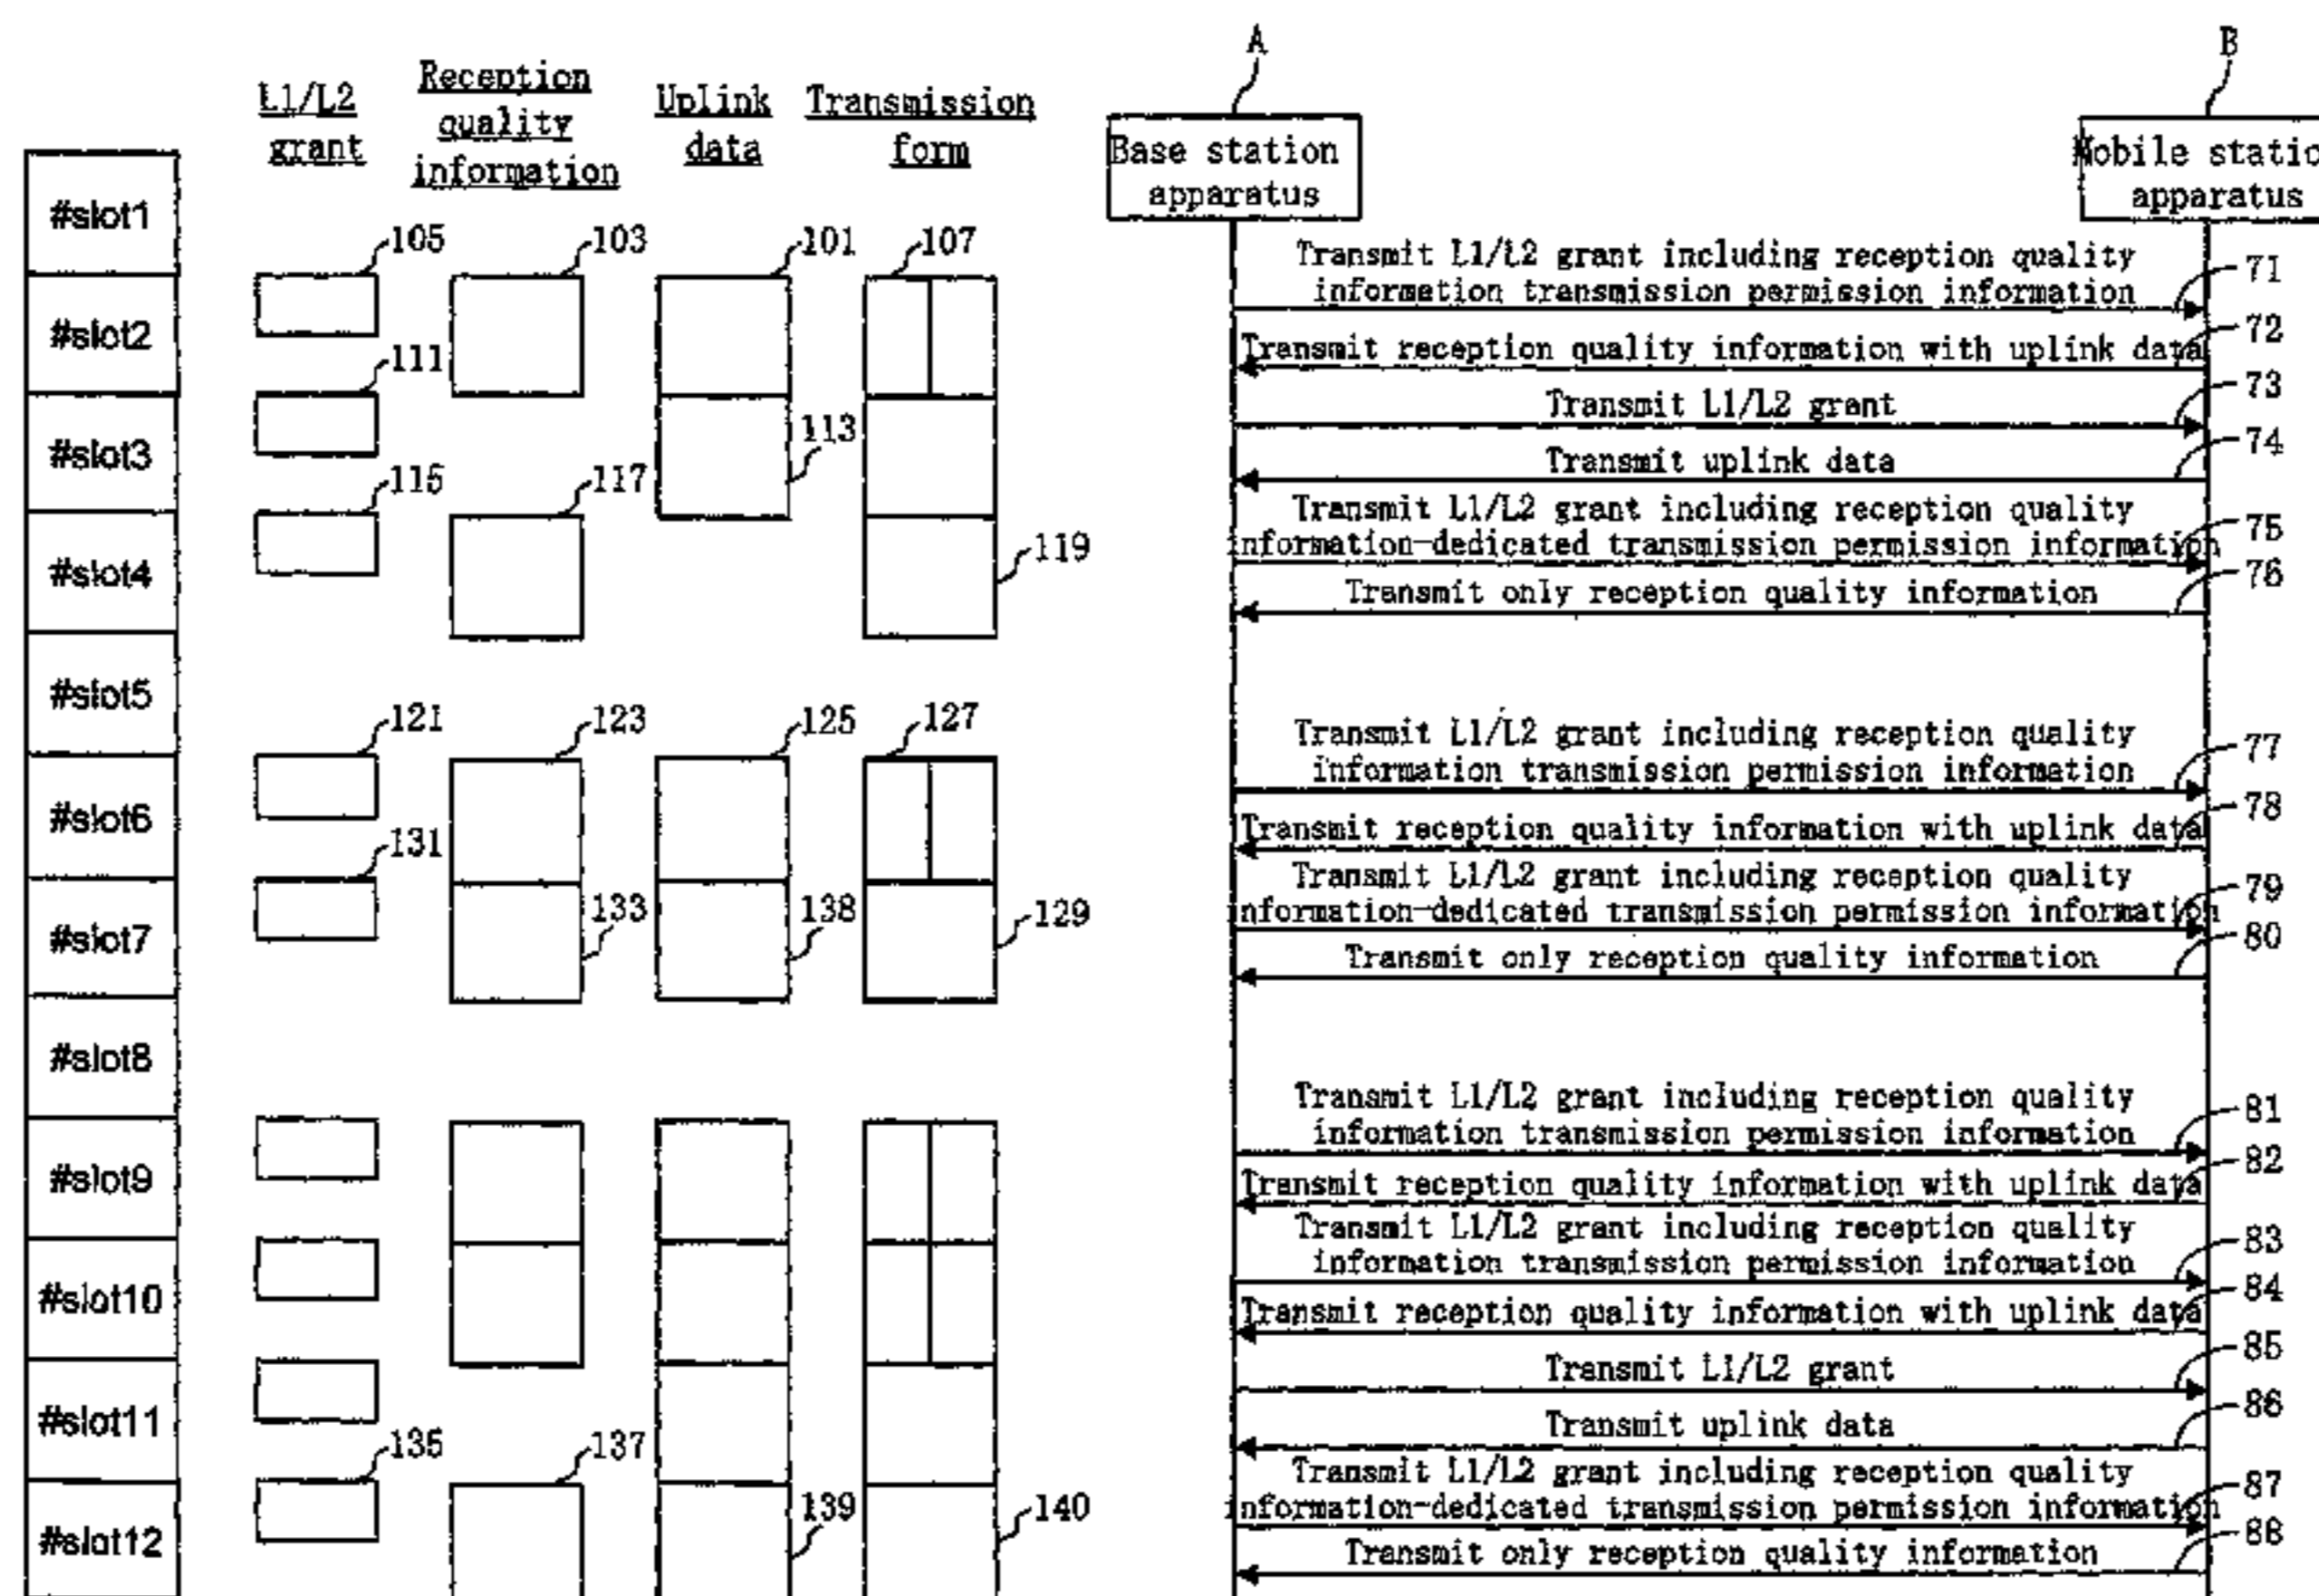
L1/L2 grant
Reception quality information
Uplink data
Transmission form

#slot1
#slot2
#slot3
#slot4
#slot5
#slot6
#slot7
#slot8
#slot9
#slot10
#slot11
#slot12

105
103
101
107
111
113
115
117
119
121
123
125
127
131
133
138
129
135
137
139
140

A
B
Base station apparatus
Mobile station apparatus

Transmit L1/L2 grant including reception quality information transmission permission information
71
Transmit reception quality information with uplink data
72
Transmit L1/L2 grant
73
Transmit uplink data
74
Transmit L1/L2 grant including reception quality information-dedicated transmission permission information
75
Transmit only reception quality information
76
Transmit L1/L2 grant including reception quality information transmission permission information
77
Transmit reception quality information with uplink data
78
Transmit L1/L2 grant including reception quality information-dedicated transmission permission information
79
Transmit only reception quality information
80
Transmit L1/L2 grant including reception quality information transmission permission information
81
Transmit reception quality information with uplink data
82
Transmit L1/L2 grant including reception quality information transmission permission information
83
Transmit reception quality information with uplink data
84
Transmit L1/L2 grant
85
Transmit uplink data
86
Transmit L1/L2 grant including reception quality information-dedicated transmission permission information
87
Transmit only reception quality information
88